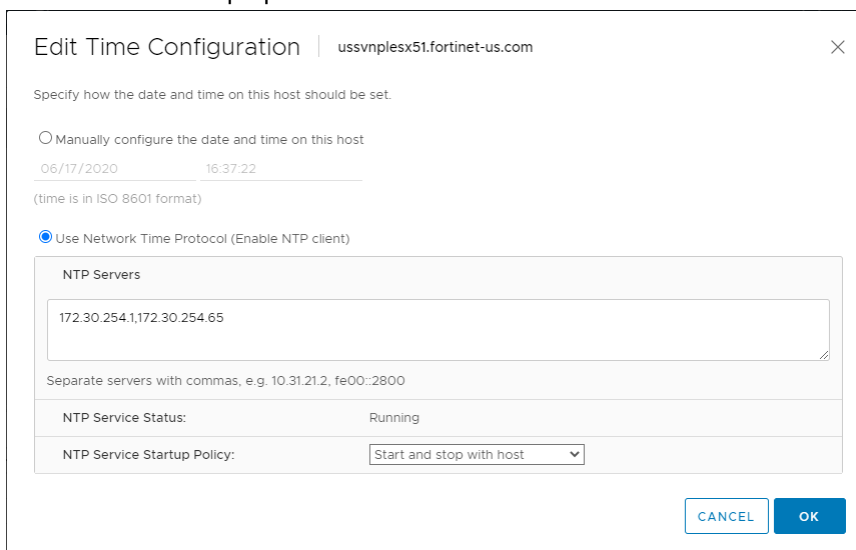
Edit Time Configuration | ussvnplesx51.fortinet-us.com

×

Specify how the date and time on this host should be set.

Manually configure the date and time on this host

06/17/2020 16:37:22

(time is in ISO 8601 format)

Use Network Time Protocol (Enable NTP client)

NTP Servers

172.30.254.1,172.30.254.65

Separate servers with commas, e.g. 10.31.21.2, fe00::2800

| NTP Service Status: | Running |
|---|---|
| NTP Service Startup Policy: | Start and stop with host |

CANCEL OK